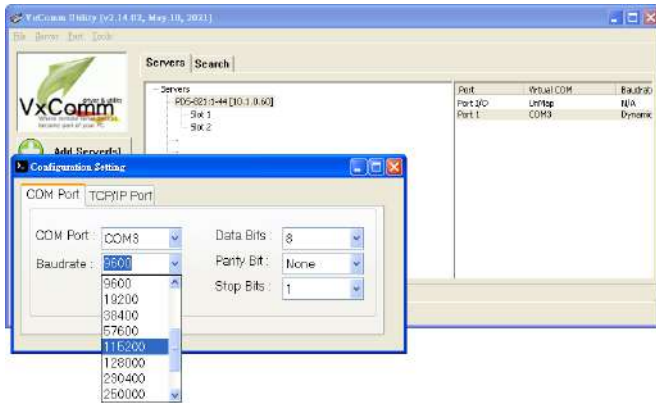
VxComm Utility [v2.14.02, May.10, 2021]

File Server Port Tools

VxComm driver & utility

Where remote serial ports become part of your PC

Add Server[s]

Servers | Search

Servers
PDS-821:1-44 [10.1.0.60]
Slot 1
Slot 2

| Port | Virtual COM | Baudrate |
|---|---|---|
| Port I/O | UnMap | N/A |
| Port 1 | COM3 | Dynamic |

Configuration Setting

COM Port | TCP/IP Port

COM Port : COM3

Baudrate : 9600

9600
19200
38400
57600
115200
128000
230400
250000

Data Bits : 8

Parity Bit : None

Stop Bits : 1